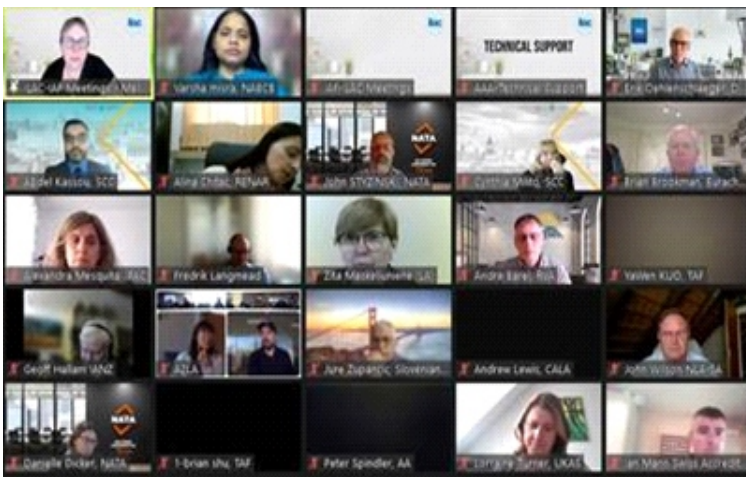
ilac
ILAC-IAF Meetings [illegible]
Varsha misra, NABCB
ilac
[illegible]-IAC Meetings
ilac
TECHNICAL SUPPORT
AAA Technical Support
Erik Oehlenschlaeger, D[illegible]
Abdel Kassou, SCC
Alina Chitac, RENAR
NATA
John STYZINSKI, NATA
Cynthia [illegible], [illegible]
Brian Brookman, Eurach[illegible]
Alexandra Mesquita, IAAC
Fredrik Langmead
Zita Masteikuniene, LA
Andre Ibarel, RvA
Yaslen KUO, TAF
Geoff Hallam IANZ
A2LA
Jure Zupancic, Slovenian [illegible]
Andrew Lewis, CALA
John Wilson NABA
NATA
Danielle Dicker, NATA
T-brian shu, TAF
Peter Spindler, AA
Lorraine Turner, UKAS
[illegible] Mann Swiss Accredit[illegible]